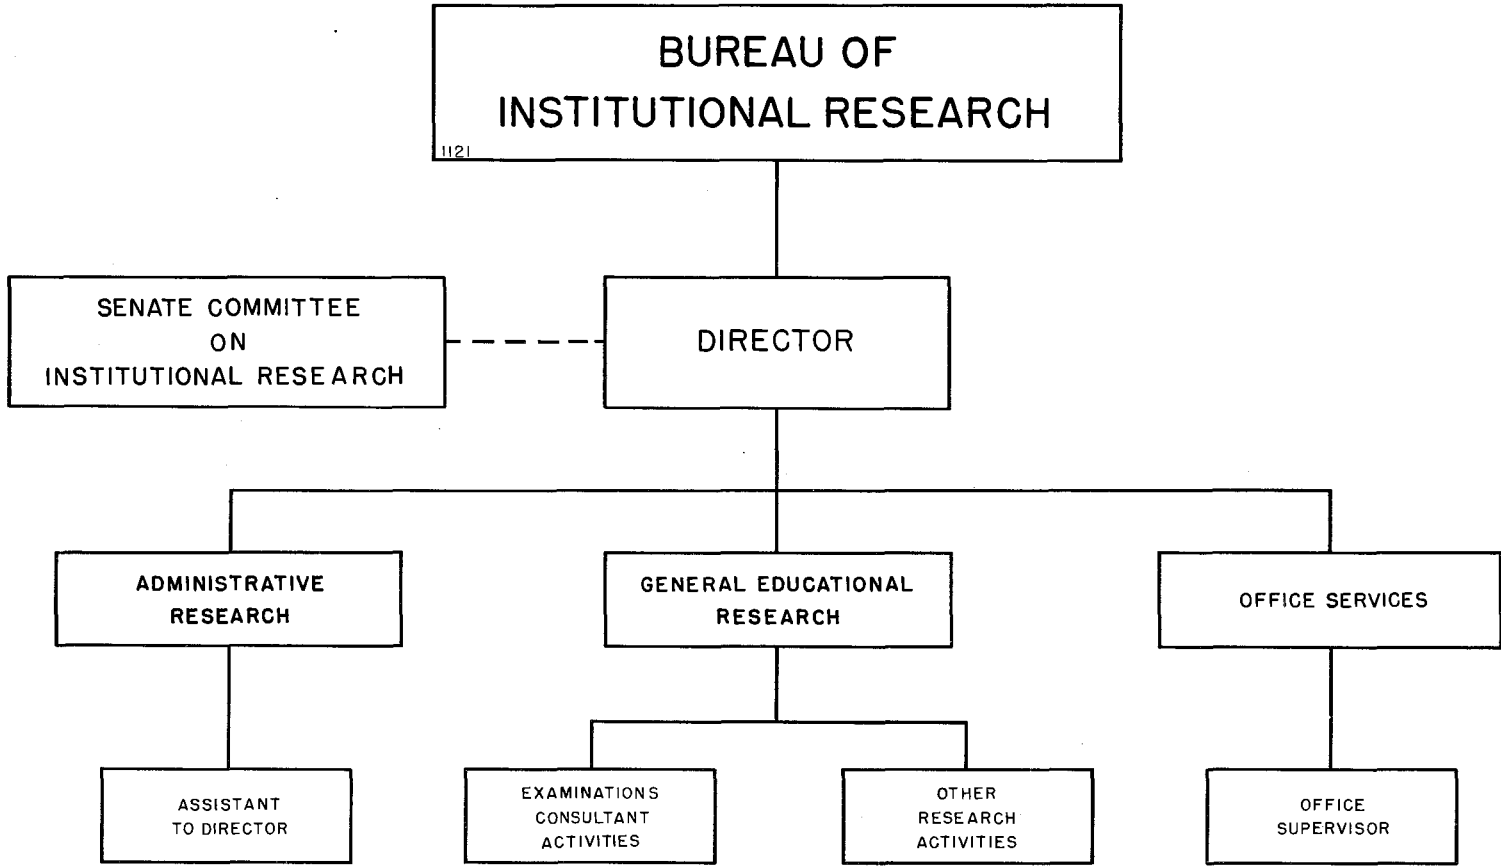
BUREAU OF INSTITUTIONAL RESEARCH

1121

SENATE COMMITTEE ON INSTITUTIONAL RESEARCH

DIRECTOR

ADMINISTRATIVE RESEARCH

GENERAL EDUCATIONAL RESEARCH

OFFICE SERVICES

ASSISTANT TO DIRECTOR

EXAMINATIONS CONSULTANT ACTIVITIES

OTHER RESEARCH ACTIVITIES

OFFICE SUPERVISOR